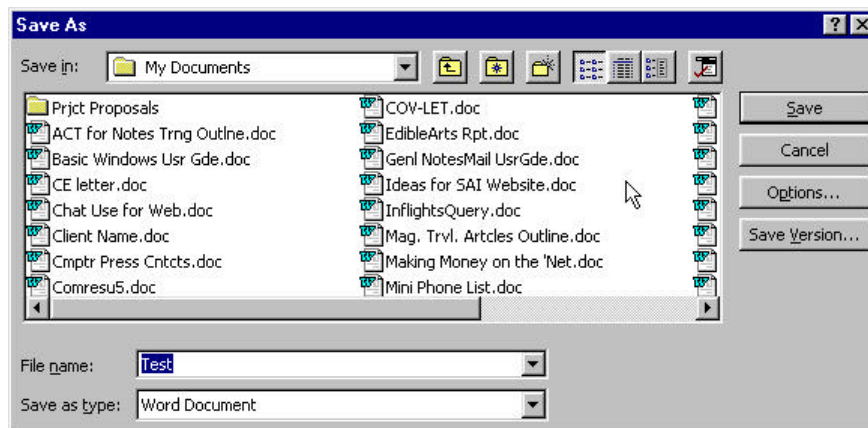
Save As

?

Save in: My Documents

Prjct Proposals
ACT for Notes Trng Outlne.doc
Basic Windows Usr Gde.doc
CE letter.doc
Chat Use for Web.doc
Client Name.doc
Cmptr Press Cntcts.doc
Comresu5.doc

COV-LET.doc
EdibleArts Rpt.doc
Genl NotesMail UsrGde.doc
Ideas for SAI Website.doc
InflightsQuery.doc
Mag. Trvl. Artcles Outline.doc
Making Money on the 'Net.doc
Mini Phone List.doc

Save
Cancel
Options...
Save Version...

File name: Test

Save as type: Word Document